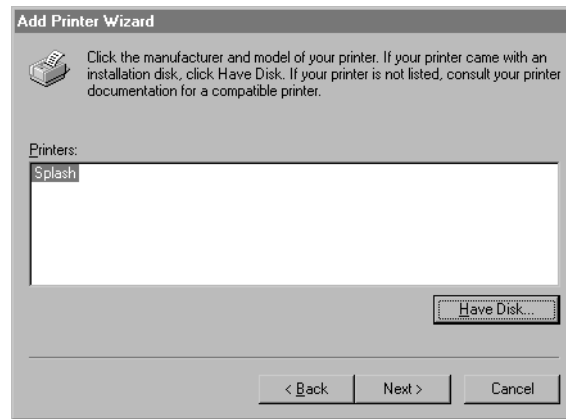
Add Printer Wizard

Click the manufacturer and model of your printer. If your printer came with an installation disk, click Have Disk. If your printer is not listed, consult your printer documentation for a compatible printer.

Printers:
Splash

Have Disk...

< Back
Next >
Cancel